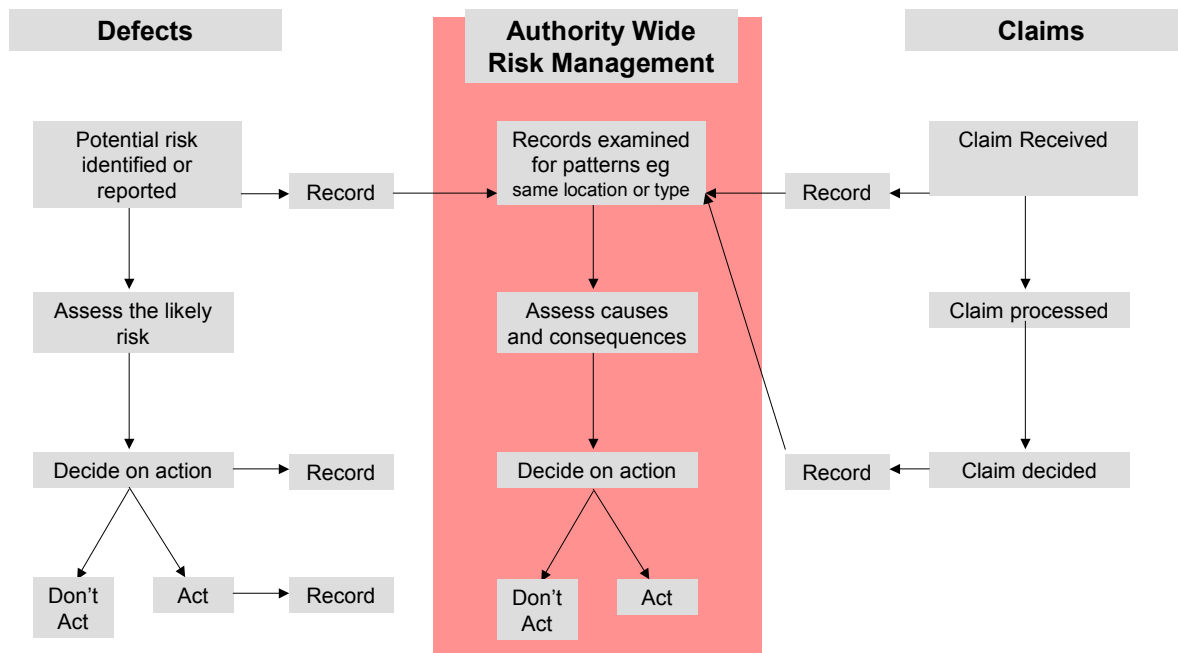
Defects

Authority Wide Risk Management

Claims

Potential risk identified or reported

Record

Records examined for patterns eg same location or type

Record

Claim Received

Assess the likely risk

Assess causes and consequences

Claim processed

Decide on action

Record

Decide on action

Record

Claim decided

Don't Act

Act

Record

Don't Act

Act